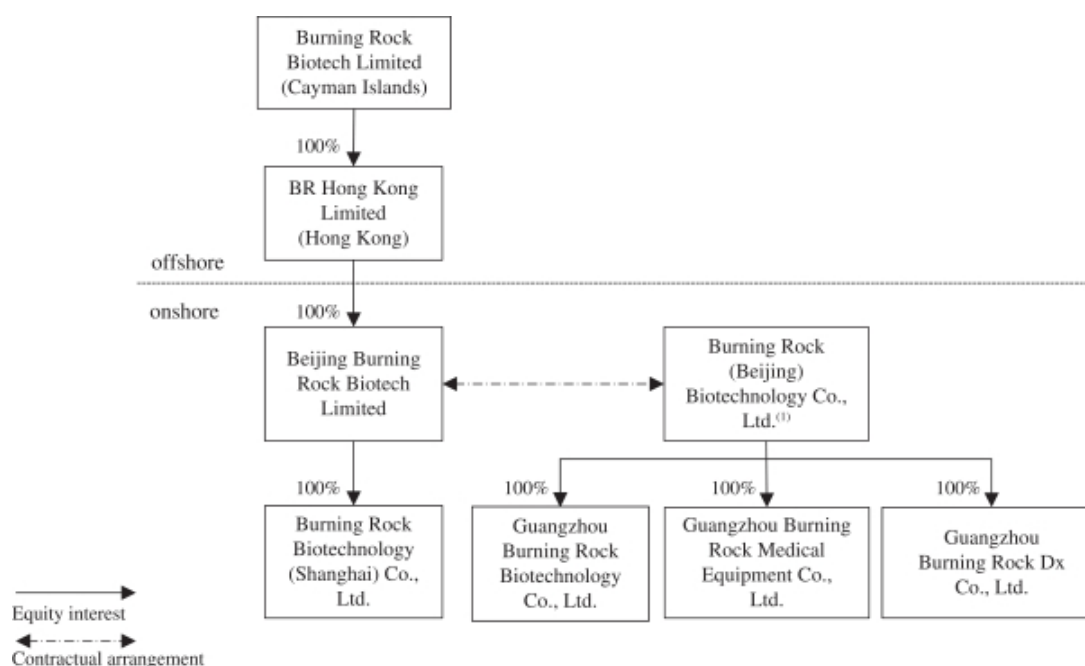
Burning Rock Biotech Limited (Cayman Islands)

100%

BR Hong Kong Limited (Hong Kong)

offshore

onshore

100%

Beijing Burning Rock Biotech Limited

Burning Rock (Beijing) Biotechnology Co., Ltd.$^{(1)}$

100%

Burning Rock Biotechnology (Shanghai) Co., Ltd.

100%

Guangzhou Burning Rock Biotechnology Co., Ltd.

100%

Guangzhou Burning Rock Medical Equipment Co., Ltd.

100%

Guangzhou Burning Rock Dx Co., Ltd.

Equity interest

Contractual arrangement